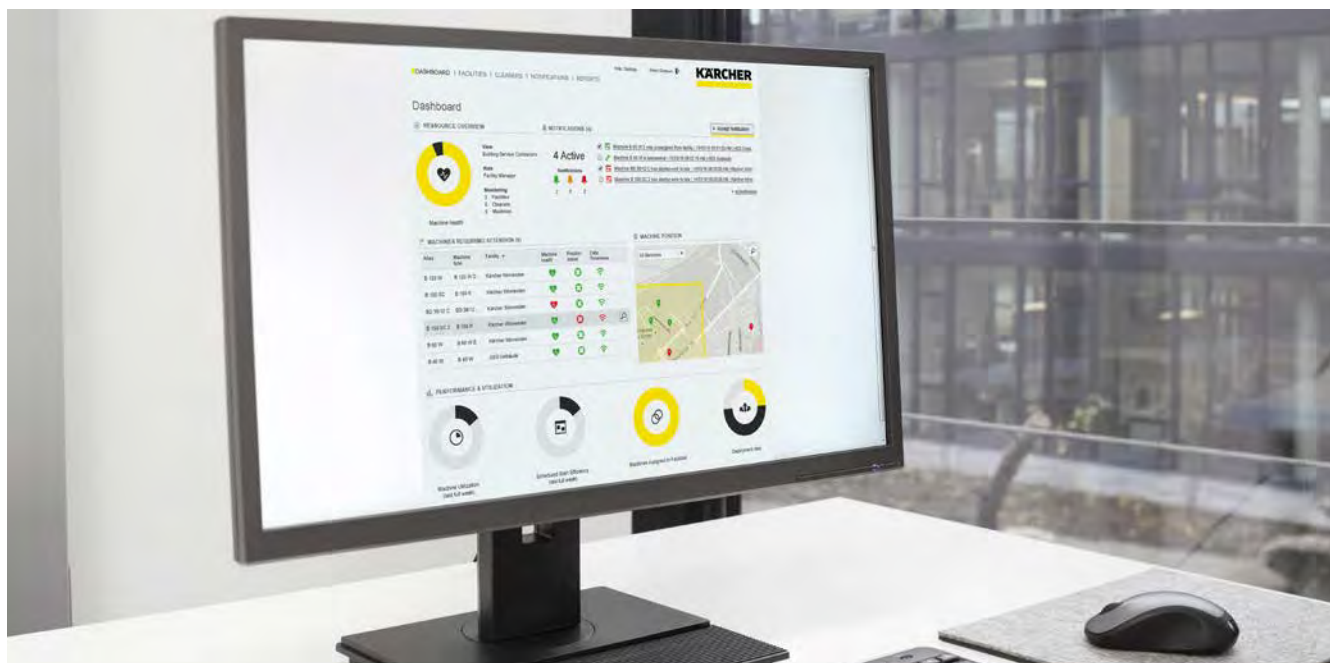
DASHBOARD | FACILITIES | CLEANERS | NOTIFICATIONS | REPORTS

KÄRCHER

Dashboard

RESOURCE OVERVIEW

View
Building Service Company

Role
Facility Manager

Monitoring
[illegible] Facilities
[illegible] Cleaners
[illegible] Machines

Machine health

NOTIFICATIONS

4 Active

Notifications

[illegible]

MACHINES REQUIRING ATTENTION

| Alias | Machine type | Facility | Machine health | Position status | Data Transmiss. |
|---|---|---|---|---|---|
| B 150 W | B 150 R | Kärcher Winnenden | | | |
| B 150 R2 | B 150 R | Kärcher Winnenden | | | |
| BD 50/50 C | BD 50/50 C | Kärcher Winnenden | | | |
| B 150 R2 C | B 150 R | Kärcher Winnenden | | | |
| B 60 W | B 60 W | Kärcher Winnenden | | | |
| B 40 W | B 40 W | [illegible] | | | |

MACHINE POSITION

PERFORMANCE & UTILIZATION

Machine Utilization (last full week)

Scheduled Start Efficiency (last full week)

Machines Assigned to Facilities

Department data